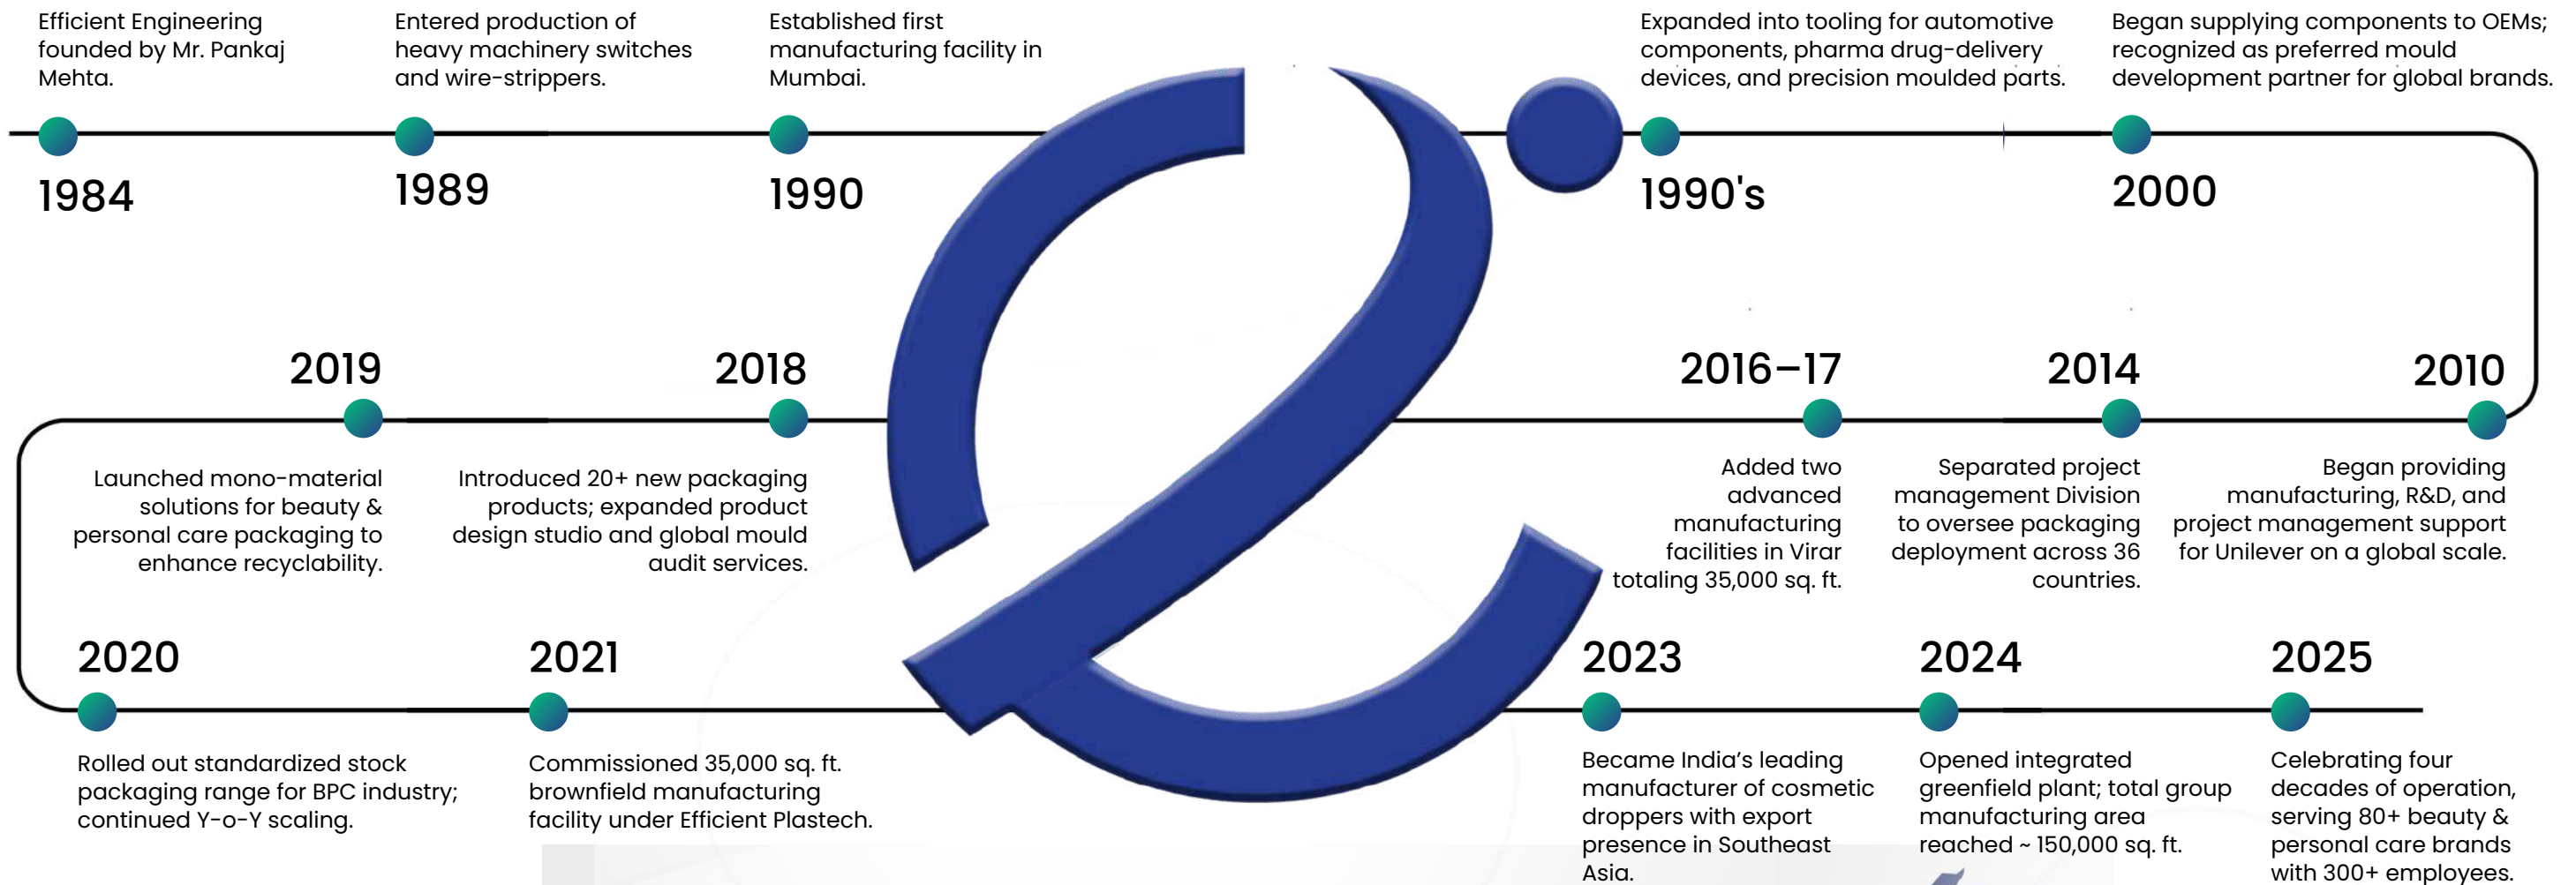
Efficient Engineering founded by Mr. Pankaj Mehta.

1984

Entered production of heavy machinery switches and wire-strippers.

1989

Established first manufacturing facility in Mumbai.

1990

Expanded into tooling for automotive components, pharma drug-delivery devices, and precision moulded parts.

1990's

Began supplying components to OEMs; recognized as preferred mould development partner for global brands.

2000

2010

Began providing manufacturing, R&D, and project management support for Unilever on a global scale.

2014

Separated project management Division to oversee packaging deployment across 36 countries.

2016–17

Added two advanced manufacturing facilities in Virar totaling 35,000 sq. ft.

2018

Introduced 20+ new packaging products; expanded product design studio and global mould audit services.

2019

Launched mono-material solutions for beauty & personal care packaging to enhance recyclability.

2020

Rolled out standardized stock packaging range for BPC industry; continued Y-o-Y scaling.

2021

Commissioned 35,000 sq. ft. brownfield manufacturing facility under Efficient Plastech.

2023

Became India’s leading manufacturer of cosmetic droppers with export presence in Southeast Asia.

2024

Opened integrated greenfield plant; total group manufacturing area reached ~ 150,000 sq. ft.

2025

Celebrating four decades of operation, serving 80+ beauty & personal care brands with 300+ employees.